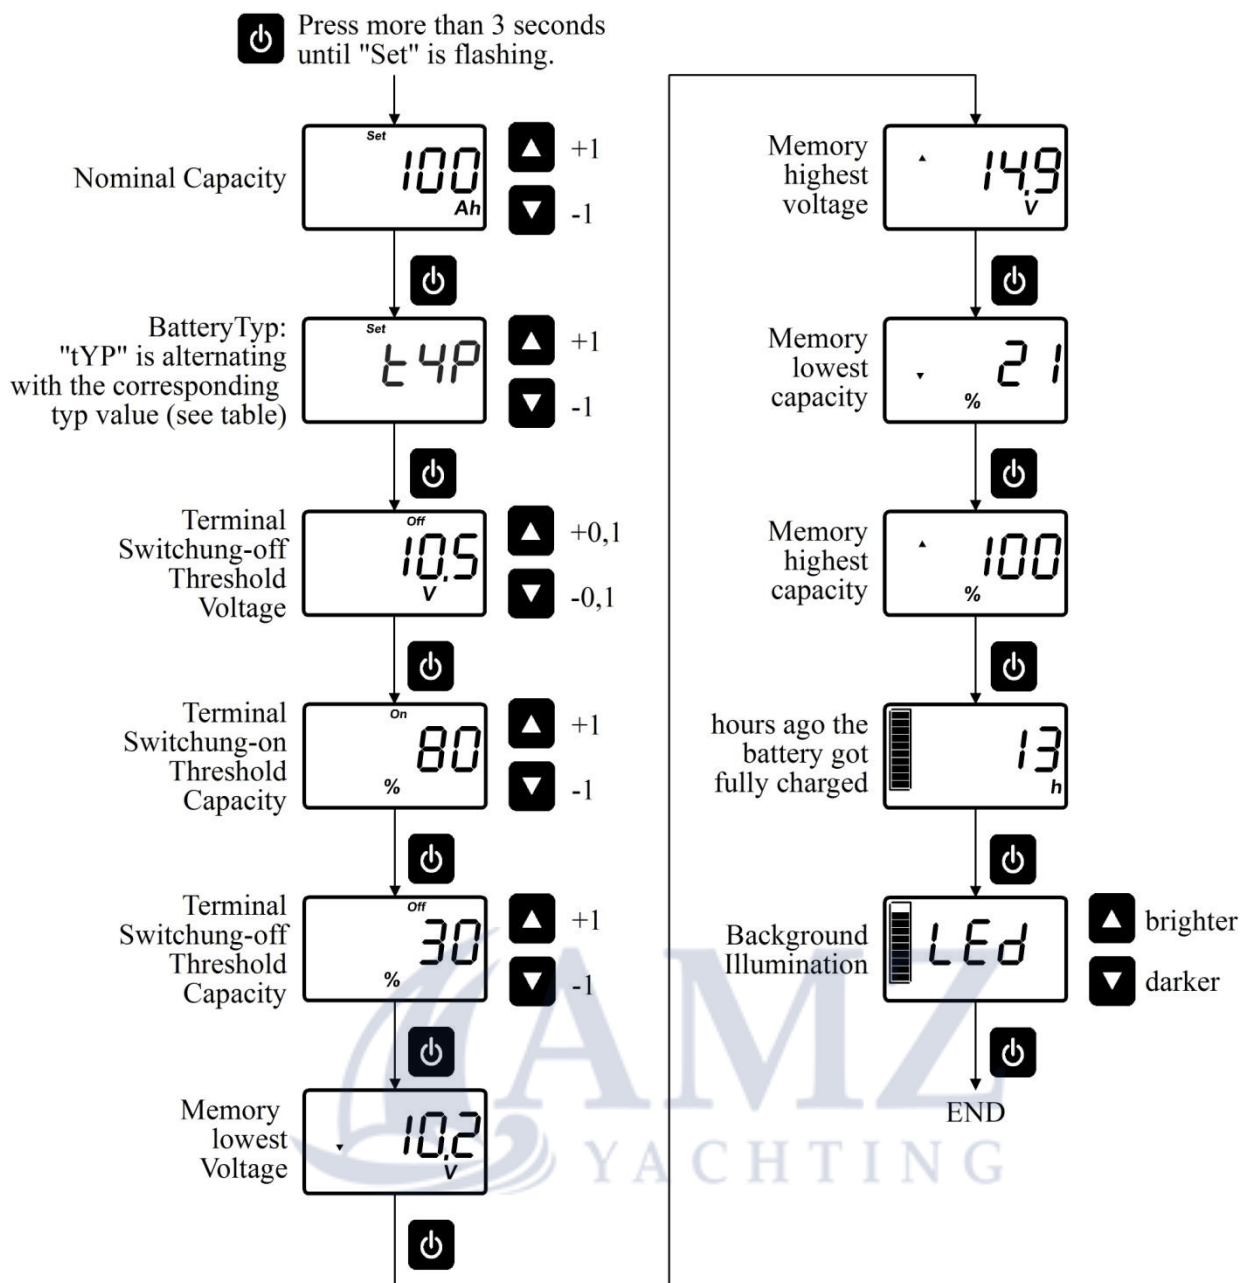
Press more than 3 seconds until "Set" is flashing.

Nominal Capacity

Set
100
Ah

+1
-1

BatteryTyp: "tYP" is alternating with the corresponding typ value (see table)

Set
tYP

+1
-1

Terminal Switchung-off Threshold Voltage

Off
10,5
V

+0,1
-0,1

Terminal Switchung-on Threshold Capacity

On
80
%

+1
-1

Terminal Switchung-off Threshold Capacity

Off
30
%

+1
-1

Memory lowest Voltage

10,2
V

Memory highest voltage

14,9
V

Memory lowest capacity

21
%

Memory highest capacity

100
%

hours ago the battery got fully charged

13
h

Background Illumination

LEd

brighter
darker

END

AMZ
YACHTING